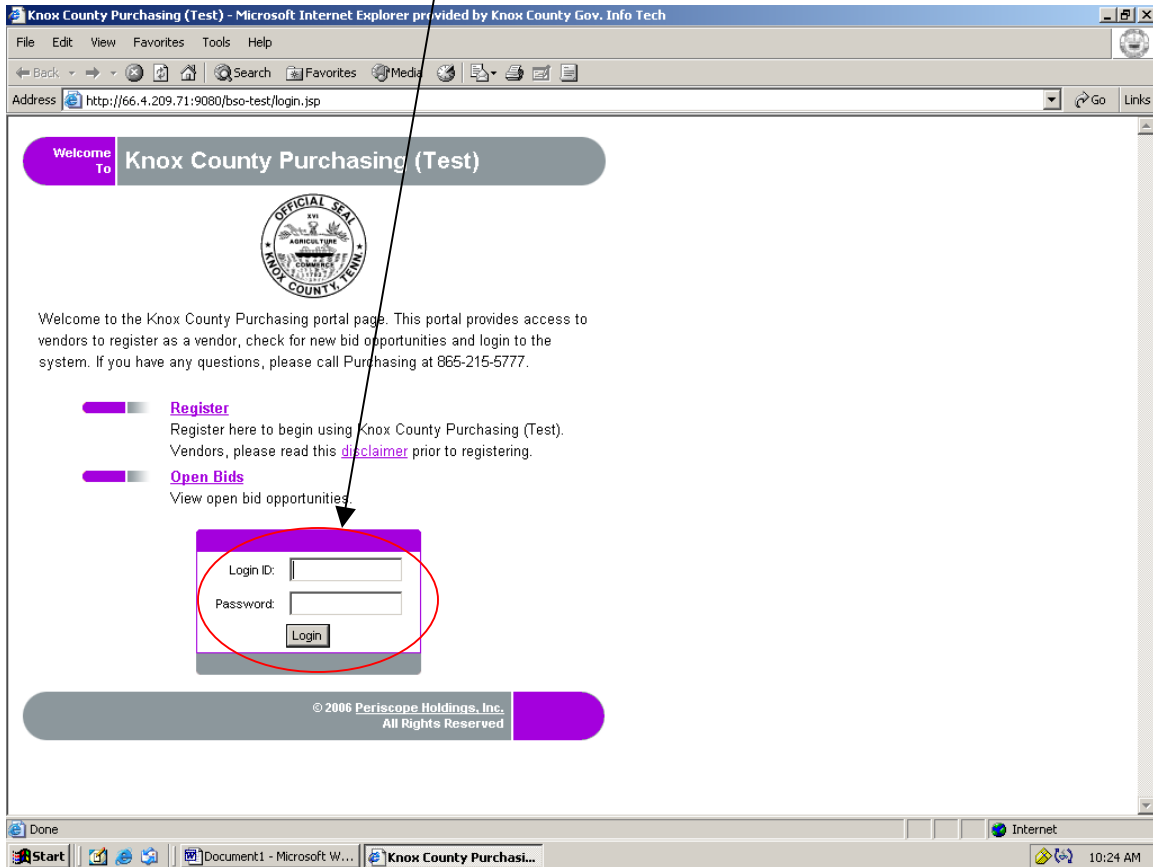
Knox County Purchasing (Test) - Microsoft Internet Explorer provided by Knox County Gov. Info Tech

File Edit View Favorites Tools Help

Back Search Favorites Media

Address http://66.4.209.71:9080/bso-test/login.jsp Go Links

Welcome To Knox County Purchasing (Test)

OFFICIAL SEAL XVI AGRICULTURE COMMERCE KNOX COUNTY, TENN.

Welcome to the Knox County Purchasing portal page. This portal provides access to vendors to register as a vendor, check for new bid opportunities and login to the system. If you have any questions, please call Purchasing at 865-215-5777.

Register
Register here to begin using Knox County Purchasing (Test). Vendors, please read this disclaimer prior to registering.

Open Bids
View open bid opportunities.

Login ID:
Password:
Login

© 2006 Periscope Holdings, Inc.
All Rights Reserved

Done Internet

Start Document1 - Microsoft W... Knox County Purchasi... 10:24 AM